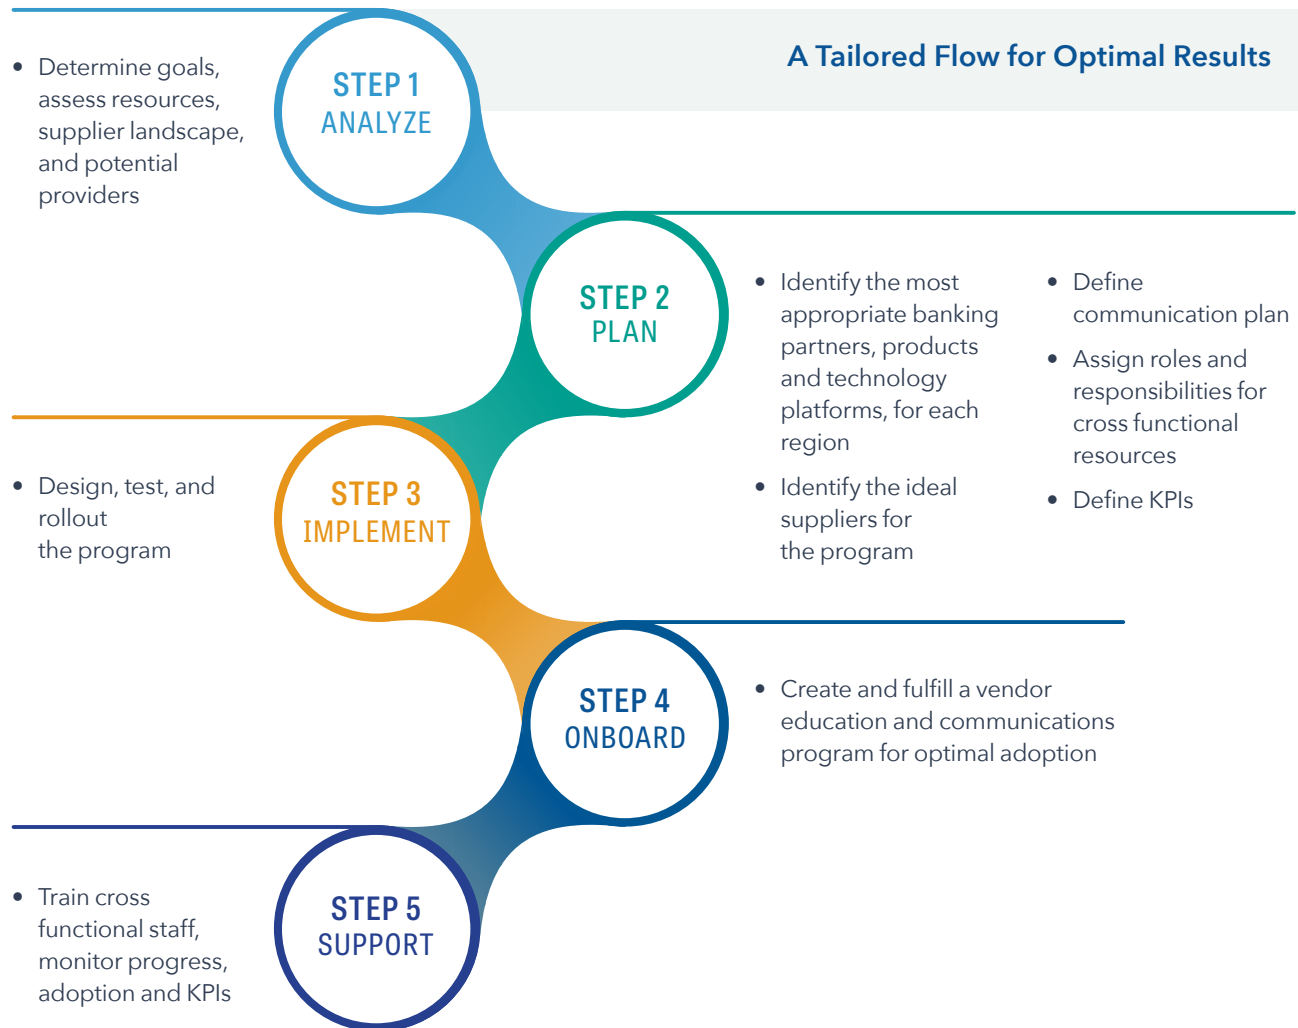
A Tailored Flow for Optimal Results

STEP 1
ANALYZE

• Determine goals, assess resources, supplier landscape, and potential providers

STEP 2
PLAN

• Identify the most appropriate banking partners, products and technology platforms, for each region

• Identify the ideal suppliers for the program

• Define communication plan

• Assign roles and responsibilities for cross functional resources

• Define KPIs

STEP 3
IMPLEMENT

• Design, test, and rollout the program

STEP 4
ONBOARD

• Create and fulfill a vendor education and communications program for optimal adoption

STEP 5
SUPPORT

• Train cross functional staff, monitor progress, adoption and KPIs